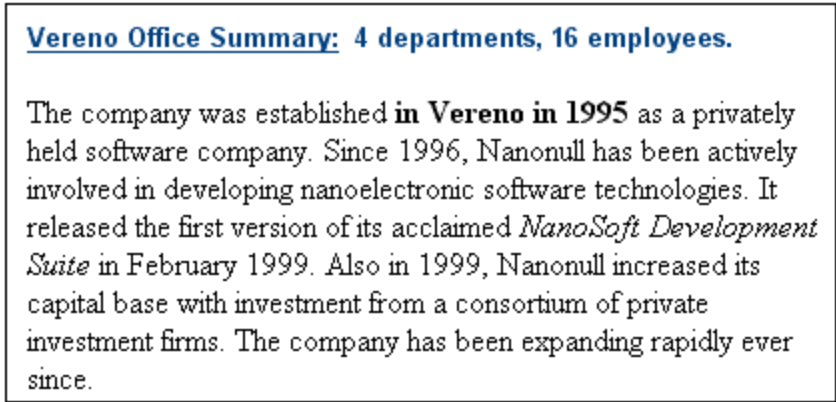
Vereno Office Summary: 4 departments, 16 employees.

The company was established in Vereno in 1995 as a privately held software company. Since 1996, Nanonull has been actively involved in developing nanoelectronic software technologies. It released the first version of its acclaimed NanoSoft Development Suite in February 1999. Also in 1999, Nanonull increased its capital base with investment from a consortium of private investment firms. The company has been expanding rapidly ever since.